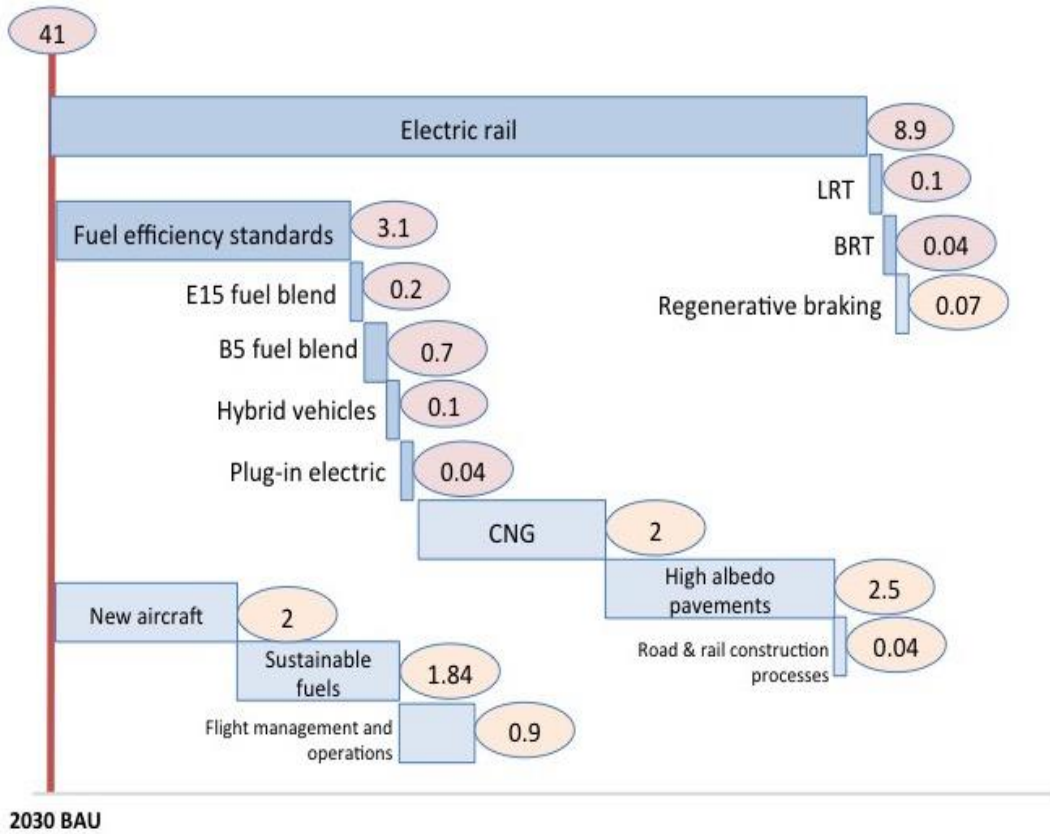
41

Electric rail
8.9
LRT
0.1
BRT
0.04
Regenerative braking
0.07

Fuel efficiency standards
3.1
E15 fuel blend
0.2
B5 fuel blend
0.7
Hybrid vehicles
0.1
Plug-in electric
0.04
CNG
2
High albedo pavements
2.5
Road & rail construction processes
0.04

New aircraft
2
Sustainable fuels
1.84
Flight management and operations
0.9

2030 BAU